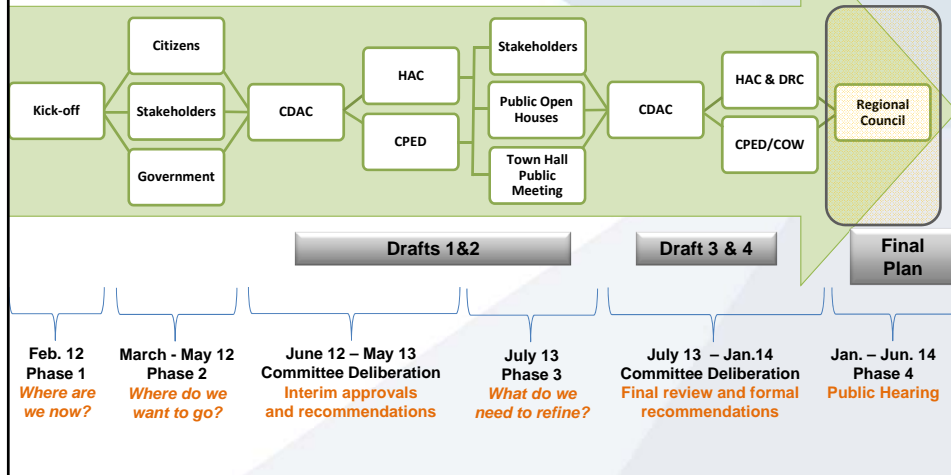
Kick-off

Citizens

Stakeholders

Government

CDAC

HAC

CPED

Stakeholders

Public Open Houses

Town Hall Public Meeting

CDAC

HAC & DRC

CPED/COW

Regional Council

Drafts 1&2

Draft 3 & 4

Final Plan

Feb. 12
Phase 1
Where are we now?

March - May 12
Phase 2
Where do we want to go?

June 12 – May 13
Committee Deliberation
Interim approvals and recommendations

July 13
Phase 3
What do we need to refine?

July 13 – Jan.14
Committee Deliberation
Final review and formal recommendations

Jan. – Jun. 14
Phase 4
Public Hearing